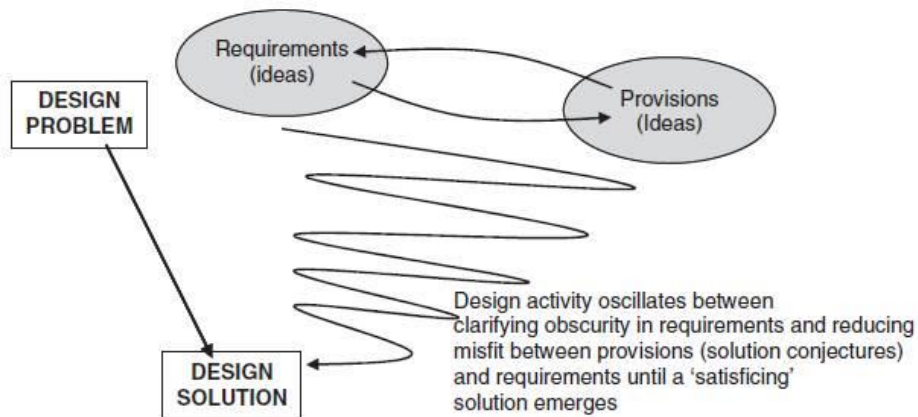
Requirements (ideas)

Provisions (Ideas)

DESIGN PROBLEM

Design activity oscillates between clarifying obscurity in requirements and reducing misfit between provisions (solution conjectures) and requirements until a 'satisficing' solution emerges

DESIGN SOLUTION